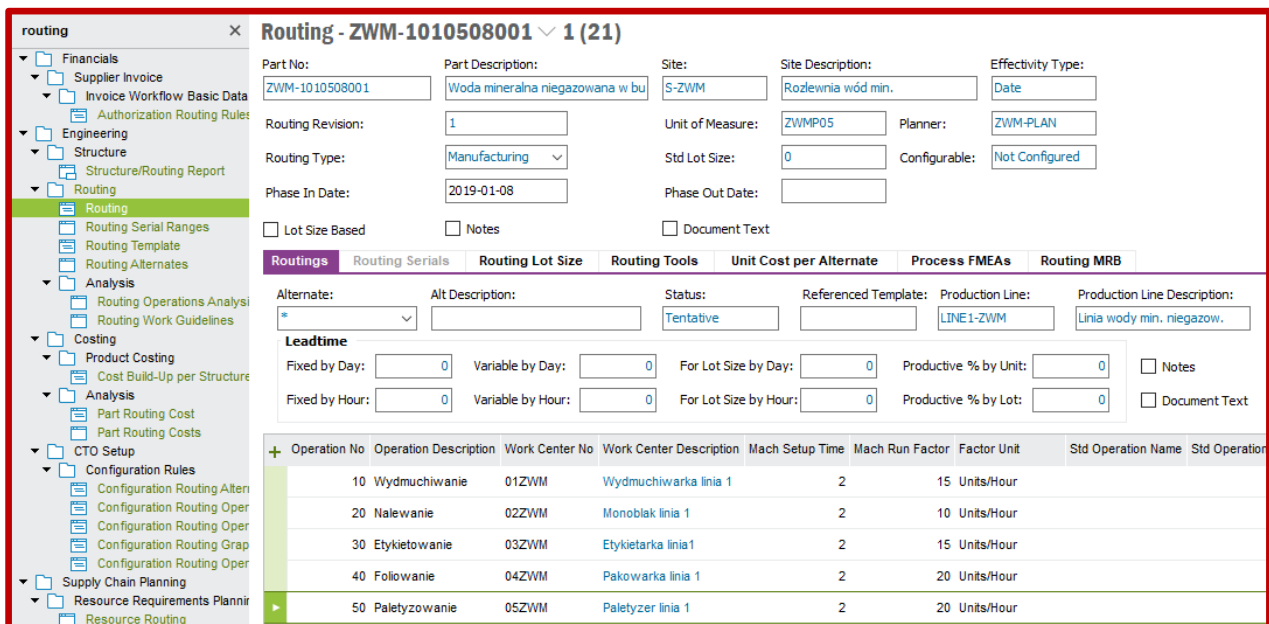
routing ×

Financials
Supplier Invoice
Invoice Workflow Basic Data
Authorization Routing Rules
Engineering
Structure
Structure/Routing Report
Routing
Routing
Routing Serial Ranges
Routing Template
Routing Alternates
Analysis
Routing Operations Analysi
Routing Work Guidelines
Costing
Product Costing
Cost Build-Up per Structure
Analysis
Part Routing Cost
Part Routing Costs
CTO Setup
Configuration Rules
Configuration Routing Alter
Configuration Routing Oper
Configuration Routing Oper
Configuration Routing Grap
Configuration Routing Oper
Supply Chain Planning
Resource Requirements Plannir
Resource Routing

Routing - ZWM-1010508001 1 (21)

Part No: ZWM-1010508001
Part Description: Woda mineralna niegazowana w bu
Site: S-ZWM
Site Description: Rozlewnia wód min.
Effectivity Type: Date
Routing Revision: 1
Unit of Measure: ZWMP05
Planner: ZWM-PLAN
Routing Type: Manufacturing
Std Lot Size: 0
Configurable: Not Configured
Phase In Date: 2019-01-08
Phase Out Date:
Lot Size Based
Notes
Document Text

Routings | Routing Serials | Routing Lot Size | Routing Tools | Unit Cost per Alternate | Process FMEAs | Routing MRB

Alternate: *
Alt Description:
Status: Tentative
Referenced Template:
Production Line: LINE1-ZWM
Production Line Description: Linia wody min. niegazow.

Leadtime
Fixed by Day: 0
Variable by Day: 0
For Lot Size by Day: 0
Productive % by Unit: 0
Notes
Fixed by Hour: 0
Variable by Hour: 0
For Lot Size by Hour: 0
Productive % by Lot: 0
Document Text

| + | Operation No | Operation Description | Work Center No | Work Center Description | Mach Setup Time | Mach Run Factor | Factor Unit | Std Operation Name | Std Operation |
|---|---|---|---|---|---|---|---|---|---|
| | 10 | Wydmuchiwanie | 01ZWM | Wydmuchiwarka linia 1 | 2 | 15 | Units/Hour | | |
| | 20 | Nalewanie | 02ZWM | Monoblak linia 1 | 2 | 10 | Units/Hour | | |
| | 30 | Etykietowanie | 03ZWM | Etykietarka linia1 | 2 | 15 | Units/Hour | | |
| | 40 | Foliowanie | 04ZWM | Pakowarka linia 1 | 2 | 20 | Units/Hour | | |
| | 50 | Paletyzowanie | 05ZWM | Paletyzer linia 1 | 2 | 20 | Units/Hour | | |